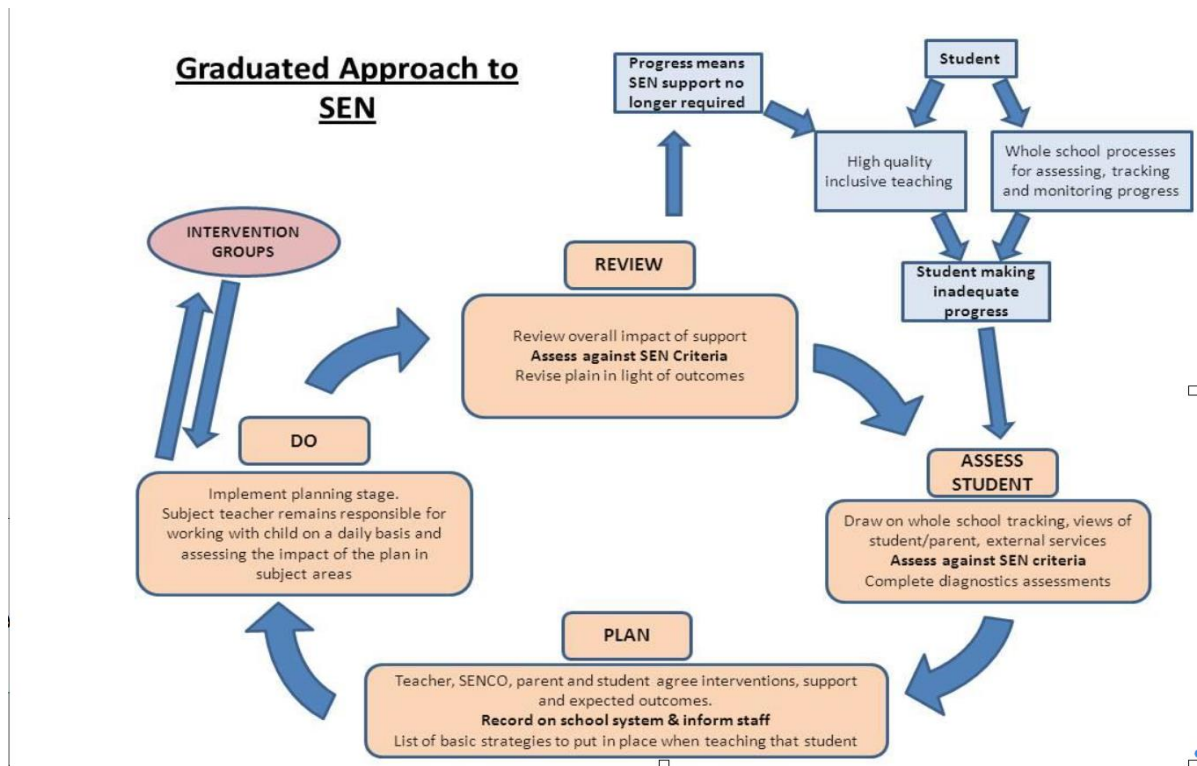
Graduated Approach to SEN

Progress means SEN support no longer required

Student

High quality inclusive teaching

Whole school processes for assessing, tracking and monitoring progress

Student making inadequate progress

INTERVENTION GROUPS

REVIEW

Review overall impact of support
Assess against SEN Criteria
Revise plain in light of outcomes

DO

Implement planning stage. Subject teacher remains responsible for working with child on a daily basis and assessing the impact of the plan in subject areas

ASSESS STUDENT

Draw on whole school tracking, views of student/parent, external services
Assess against SEN criteria
Complete diagnostics assessments

PLAN

Teacher, SENCO, parent and student agree interventions, support and expected outcomes.
Record on school system & inform staff
List of basic strategies to put in place when teaching that student